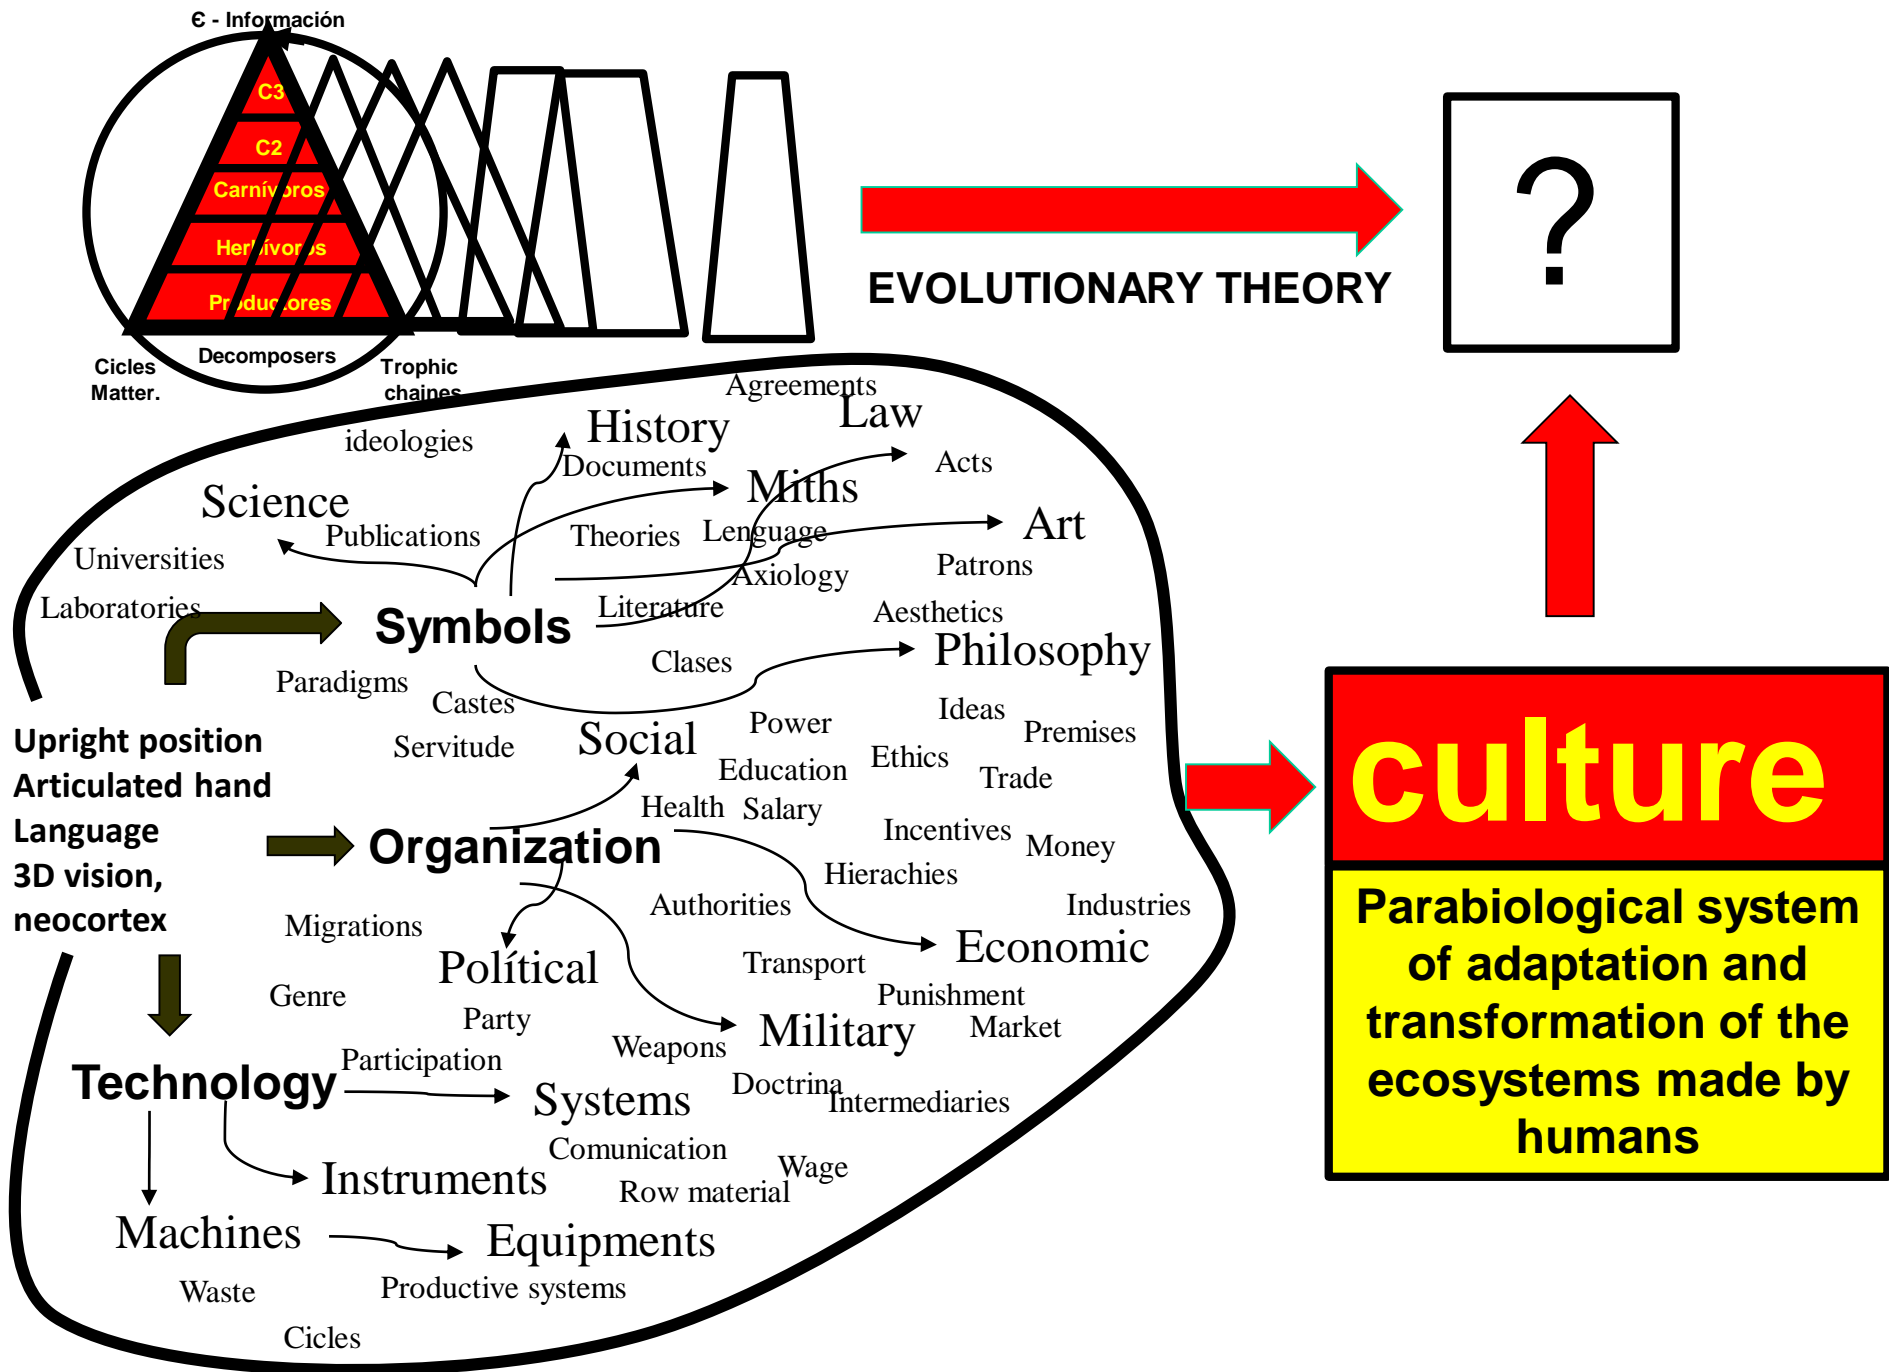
Є - Información

C3
C2
Carnívoros
Herbívoros
Productores

Cicles Matter.
Decomposers
Trophic chaines

EVOLUTIONARY THEORY

?

Agreements
History
Law
ideologies
Documents
Acts
Miths
Science
Art
Publications
Theories
Lenguage
Universities
Patrons
Axiology
Laboratories
Literature
Aesthetics
Symbols
Philosophy
Clases
Paradigms
Ideas
Castes
Premises
Power
Upright position
Social
Servitude
Ethics
Articulated hand
Education
Trade
Language
Health
Salary
Incentives
Organization
Money
3D vision,
Hierachies
neocortex
Authorities
Industries
Migrations
Economic
Político
Transport
Genre
Punishment
Party
Market
Military
Weapons
Participation
Technology
Doctrina
Systems
Intermediaries
Comunication
Wage
Instruments
Row material
Machines
Equipments
Waste
Productive systems
Cicles

culture

Parabiological system of adaptation and transformation of the ecosystems made by humans